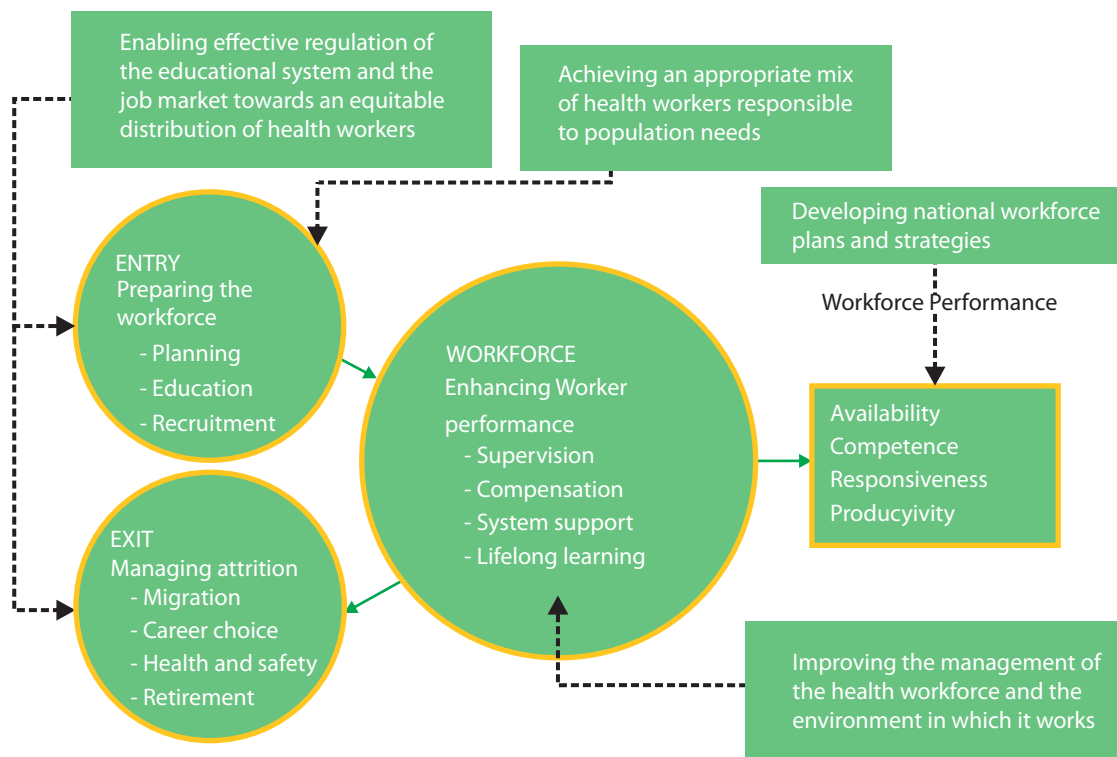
Enabling effective regulation of the educational system and the job market towards an equitable distribution of health workers

Achieving an appropriate mix of health workers responsible to population needs

Developing national workforce plans and strategies

Workforce Performance

ENTRY
Preparing the workforce
- Planning
- Education
- Recruitment

WORKFORCE
Enhancing Worker performance
- Supervision
- Compensation
- System support
- Lifelong learning

Availability
Competence
Responsiveness
Producyivity

EXIT
Managing attrition
- Migration
- Career choice
- Health and safety
- Retirement

Improving the management of the health workforce and the environment in which it works